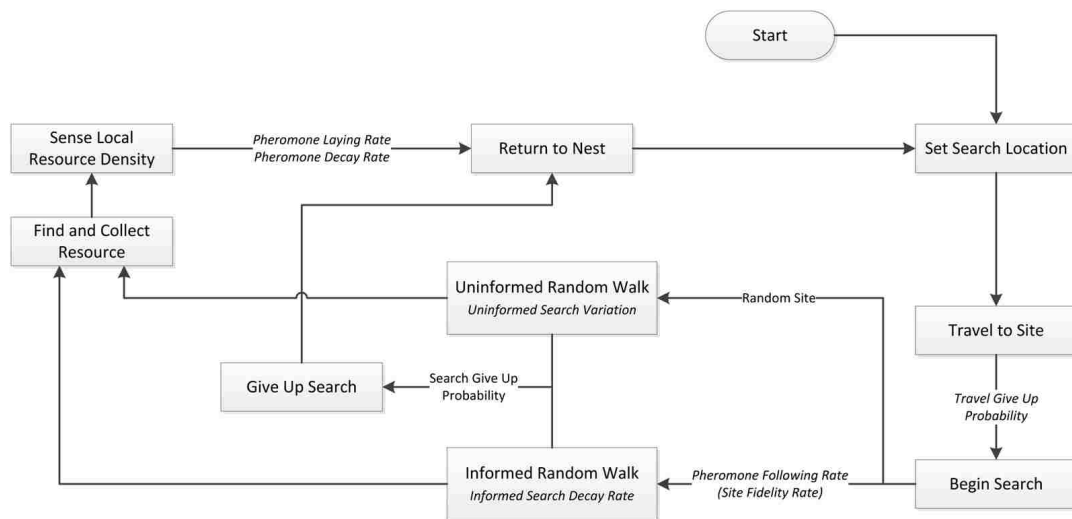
Start

Sense Local Resource Density

Pheromone Laying Rate
Pheromone Decay Rate

Return to Nest

Set Search Location

Find and Collect Resource

Uninformed Random Walk
Uninformed Search Variation

Random Site

Travel to Site

Give Up Search

Search Give Up Probability

Travel Give Up Probability

Informed Random Walk
Informed Search Decay Rate

Pheromone Following Rate
(Site Fidelity Rate)

Begin Search